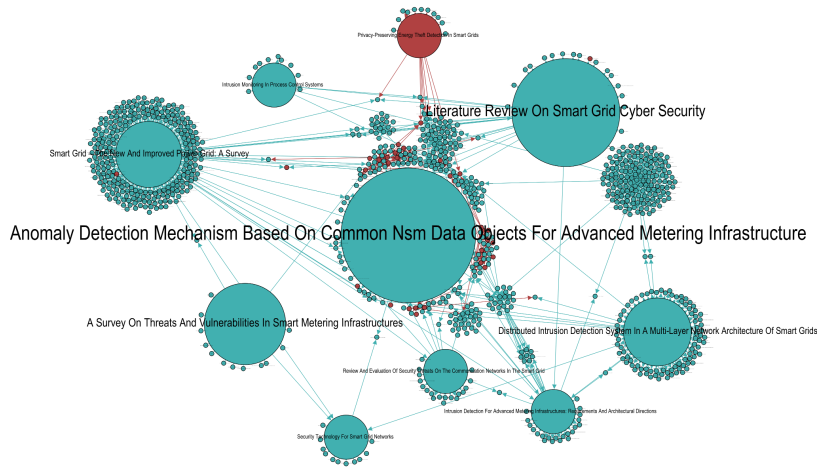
Privacy-Preserving Energy Theft Detection In Smart Grids

Intrusion Monitoring In Process Control Systems

Literature Review On Smart Grid Cyber Security

Smart Grid — The New And Improved Power Grid: A Survey

Anomaly Detection Mechanism Based On Common Nsm Data Objects For Advanced Metering Infrastructure

A Survey On Threats And Vulnerabilities In Smart Metering Infrastructures

Distributed Intrusion Detection System In A Multi-Layer Network Architecture Of Smart Grids

Review And Evaluation Of Security Threats On The Communication Networks In The Smart Grid

Intrusion Detection For Advanced Metering Infrastructures: Requirements And Architectural Directions

Security Technology For Smart Grid Networks